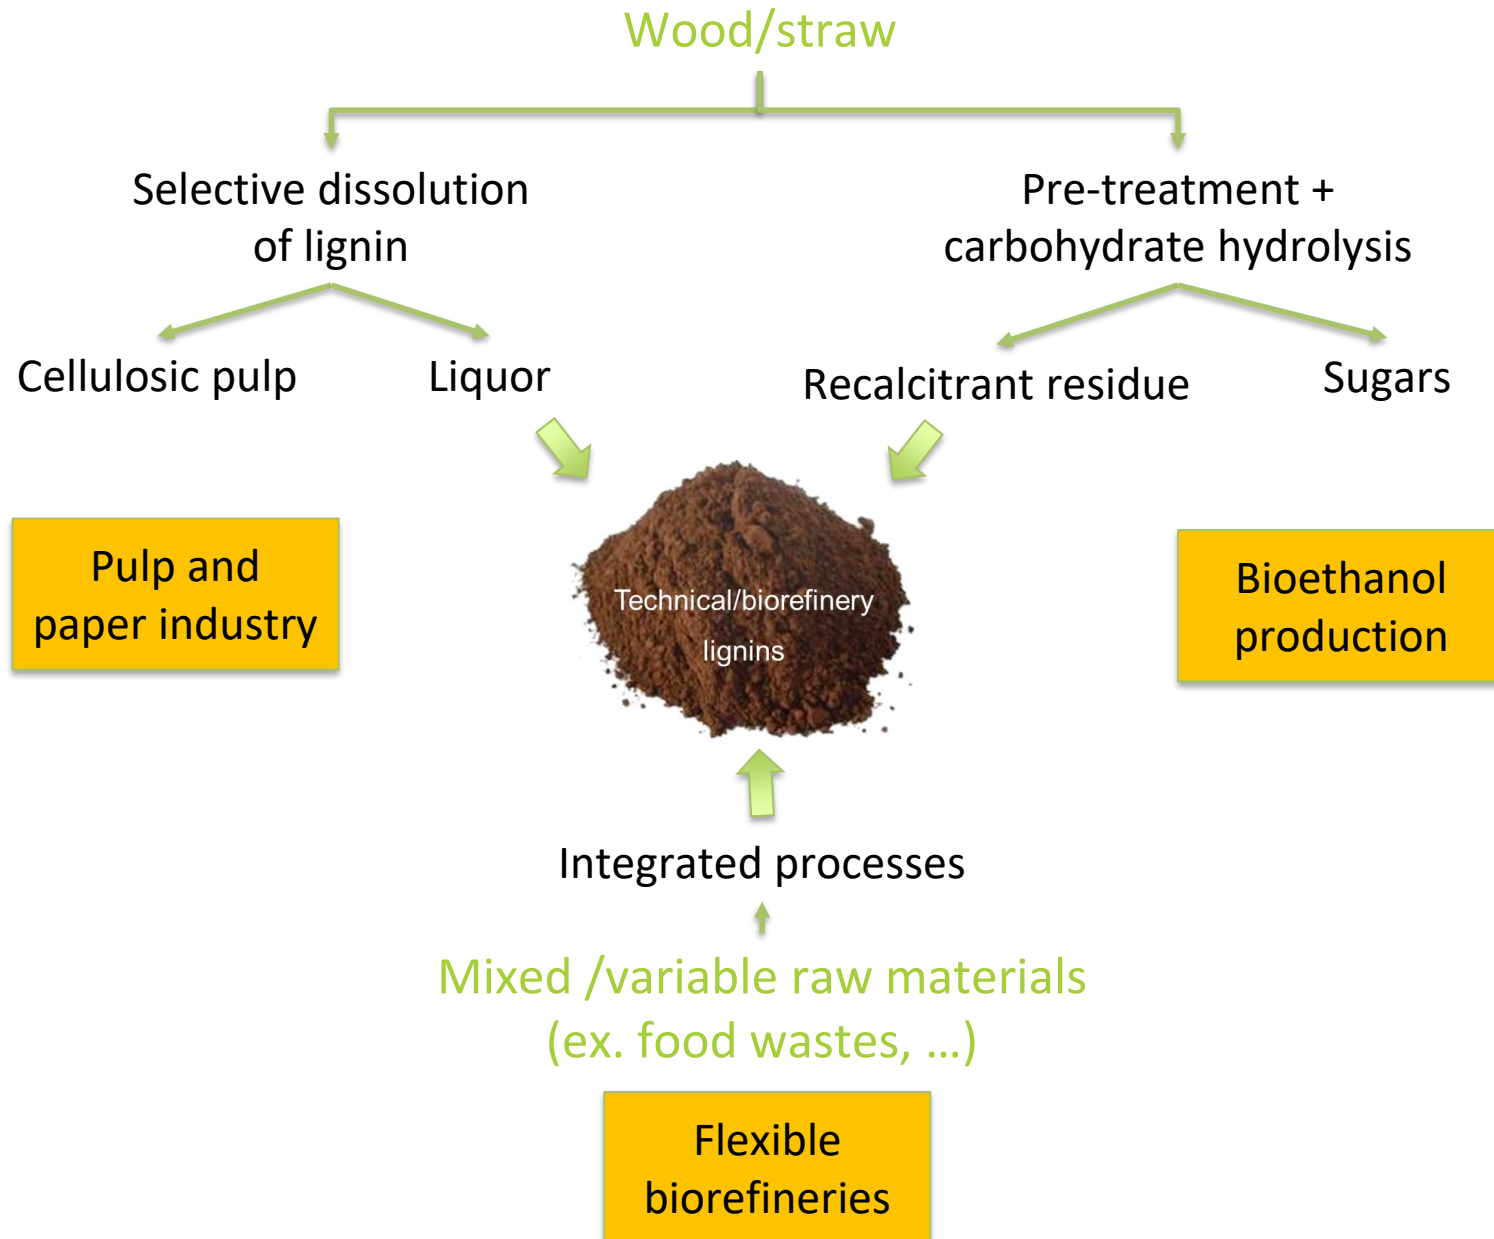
Wood/straw

Selective dissolution of lignin

Pre-treatment + carbohydrate hydrolysis

Cellulosic pulp

Liquor

Recalcitrant residue

Sugars

Pulp and paper industry

Technical/biorefinery lignins

Bioethanol production

Integrated processes

Mixed /variable raw materials (ex. food wastes, …)

Flexible biorefineries